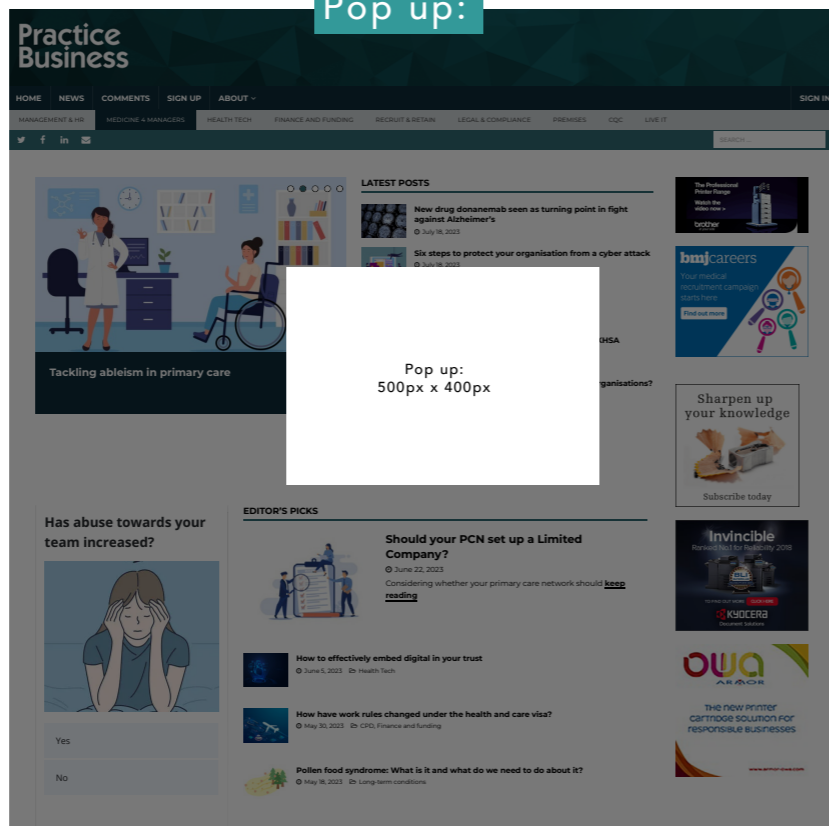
Pop up:

Practice Business

HOME NEWS COMMENTS SIGN UP ABOUT SIGN IN

MANAGEMENT & HR MEDICINE 4 MANAGERS HEALTH TECH FINANCE AND FUNDING RECRUIT & RETAIN LEGAL & COMPLIANCE PREMISES CQC LIVE IT

SEARCH ...

Tackling ableism in primary care

LATEST POSTS

New drug donanemab seen as turning point in fight against Alzheimer's
July 18, 2023

Six steps to protect your organisation from a cyber attack
July 18, 2023

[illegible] KHSA

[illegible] organisations?

Pop up:
500px x 400px

The Professional Printer Range
Watch the video now
brother

bmjcareers
Your medical recruitment campaign starts here
Find out more

Sharpen up your knowledge
Subscribe today

Has abuse towards your team increased?

Yes

No

EDITOR'S PICKS

Should your PCN set up a Limited Company?
June 22, 2023
Considering whether your primary care network should keep reading

How to effectively embed digital in your trust
June 5, 2023 Health Tech

How have work rules changed under the health and care visa?
May 30, 2023 CPD, Finance and funding

Pollen food syndrome: What is it and what do we need to do about it?
May 18, 2023 Long-term conditions

Invincible
Ranked No1 for Reliability 2018
KYOCERA
Document Solutions

OWA
ARMOR
The new printer cartridge solution for responsible businesses